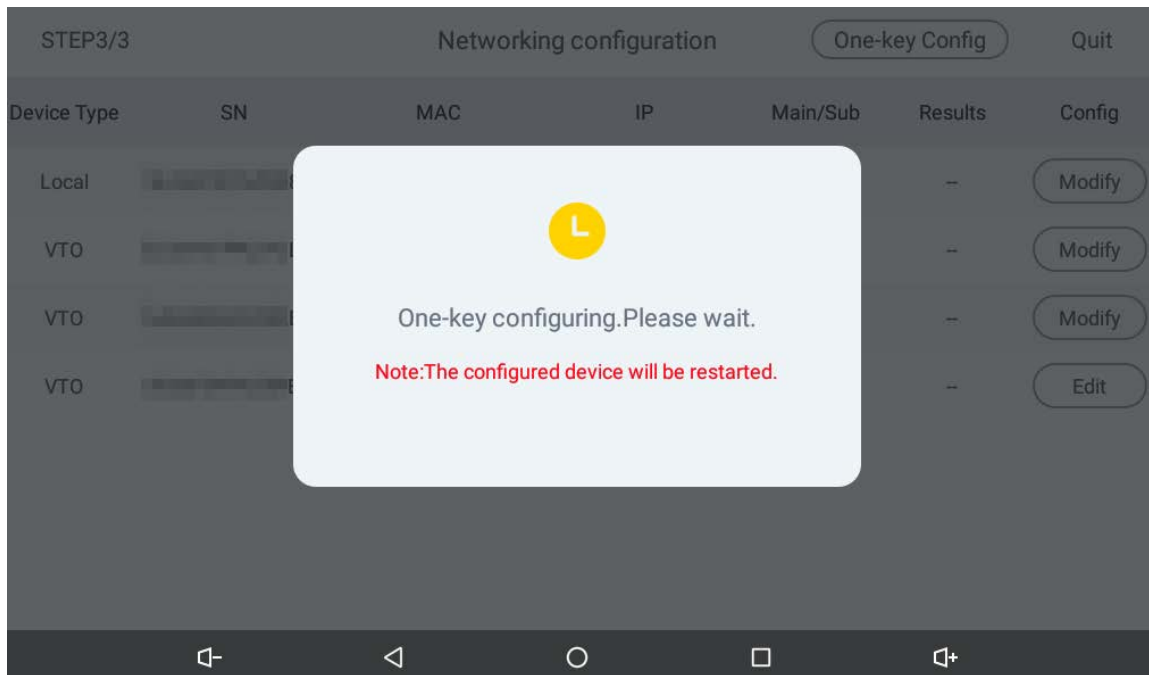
STEP3/3 Networking configuration One-key Config Quit

| Device Type | SN | MAC | IP | Main/Sub | Results | Config |
|---|---|---|---|---|---|---|
| Local | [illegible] | | | | -- | Modify |
| VTO | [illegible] | | | | -- | Modify |
| VTO | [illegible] | | | | -- | Modify |
| VTO | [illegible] | | | | -- | Edit |

One-key configuring.Please wait.

Note:The configured device will be restarted.